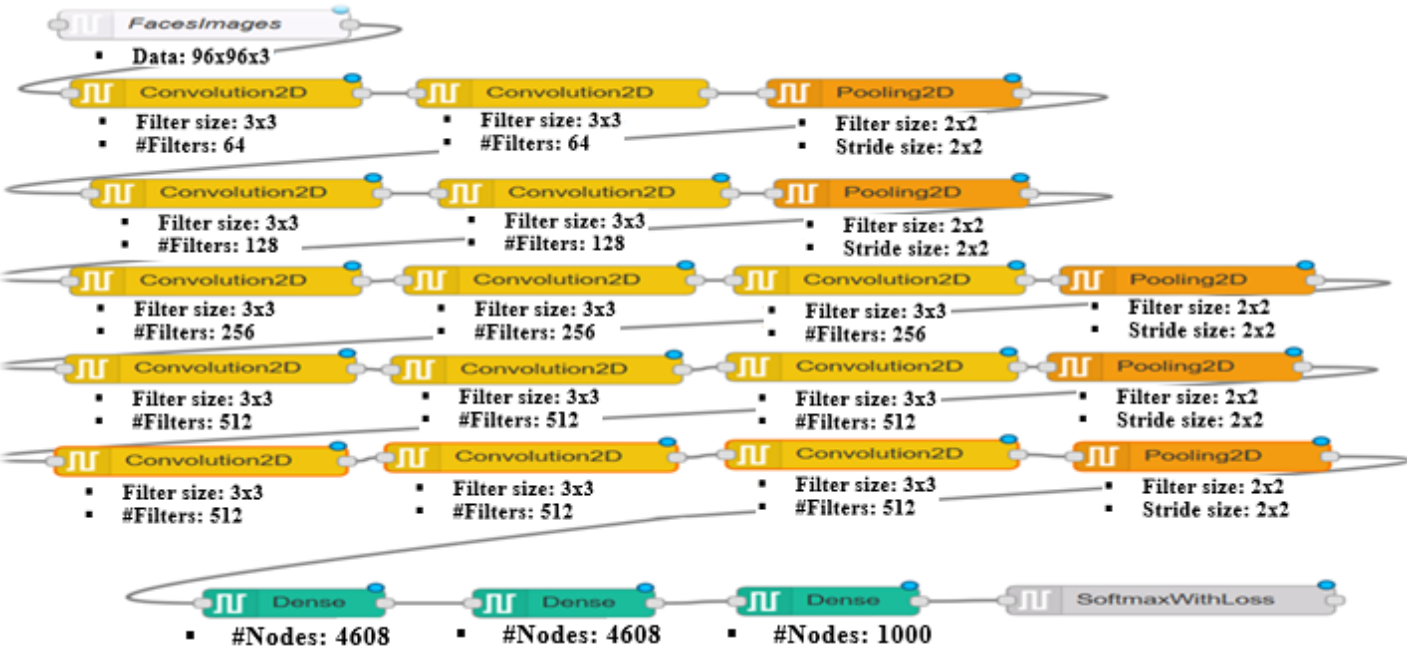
FacesImages
▪ Data: 96x96x3

Convolution2D
▪ Filter size: 3x3
▪ #Filters: 64

Convolution2D
▪ Filter size: 3x3
▪ #Filters: 64

Pooling2D
▪ Filter size: 2x2
▪ Stride size: 2x2

Convolution2D
▪ Filter size: 3x3
▪ #Filters: 128

Convolution2D
▪ Filter size: 3x3
▪ #Filters: 128

Pooling2D
▪ Filter size: 2x2
▪ Stride size: 2x2

Convolution2D
▪ Filter size: 3x3
▪ #Filters: 256

Convolution2D
▪ Filter size: 3x3
▪ #Filters: 256

Convolution2D
▪ Filter size: 3x3
▪ #Filters: 256

Pooling2D
▪ Filter size: 2x2
▪ Stride size: 2x2

Convolution2D
▪ Filter size: 3x3
▪ #Filters: 512

Convolution2D
▪ Filter size: 3x3
▪ #Filters: 512

Convolution2D
▪ Filter size: 3x3
▪ #Filters: 512

Pooling2D
▪ Filter size: 2x2
▪ Stride size: 2x2

Convolution2D
▪ Filter size: 3x3
▪ #Filters: 512

Convolution2D
▪ Filter size: 3x3
▪ #Filters: 512

Convolution2D
▪ Filter size: 3x3
▪ #Filters: 512

Pooling2D
▪ Filter size: 2x2
▪ Stride size: 2x2

Dense
▪ #Nodes: 4608

Dense
▪ #Nodes: 4608

Dense
▪ #Nodes: 1000

SoftmaxWithLoss